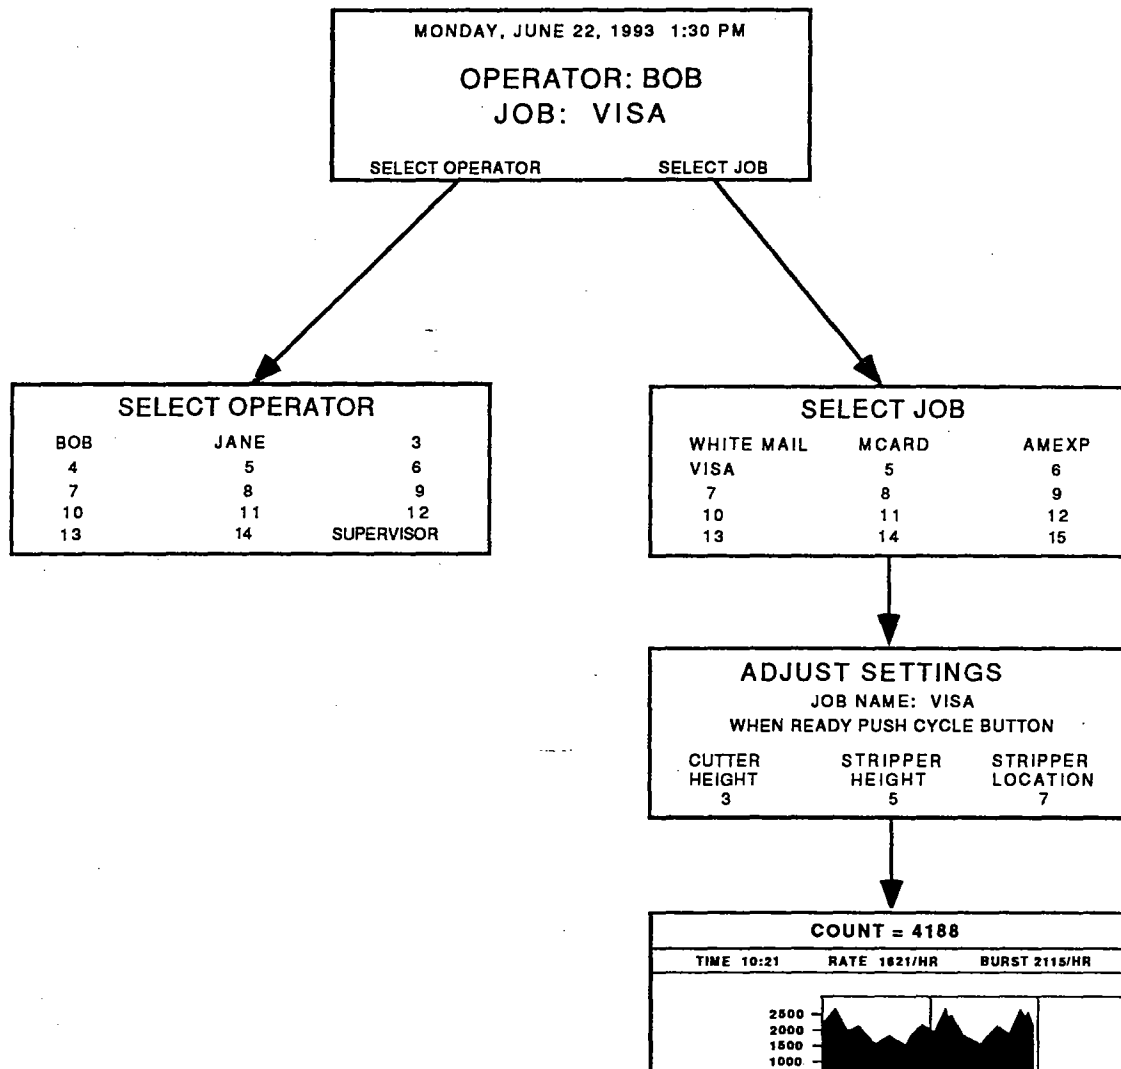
MONDAY, JUNE 22, 1993 1:30 PM

OPERATOR: BOB
JOB: VISA

SELECT OPERATOR SELECT JOB

SELECT OPERATOR

| BOB | JANE | 3 |
|---|---|---|
| 4 | 5 | 6 |
| 7 | 8 | 9 |
| 10 | 11 | 12 |
| 13 | 14 | SUPERVISOR |

SELECT JOB

| WHITE MAIL | MCARD | AMEXP |
|---|---|---|
| VISA | 5 | 6 |
| 7 | 8 | 9 |
| 10 | 11 | 12 |
| 13 | 14 | 15 |

ADJUST SETTINGS
JOB NAME: VISA
WHEN READY PUSH CYCLE BUTTON

| CUTTER HEIGHT | STRIPPER HEIGHT | STRIPPER LOCATION |
|---|---|---|
| 3 | 5 | 7 |

COUNT = 4188

TIME 10:21 RATE 1621/HR BURST 2115/HR

2500
2000
1500
1000